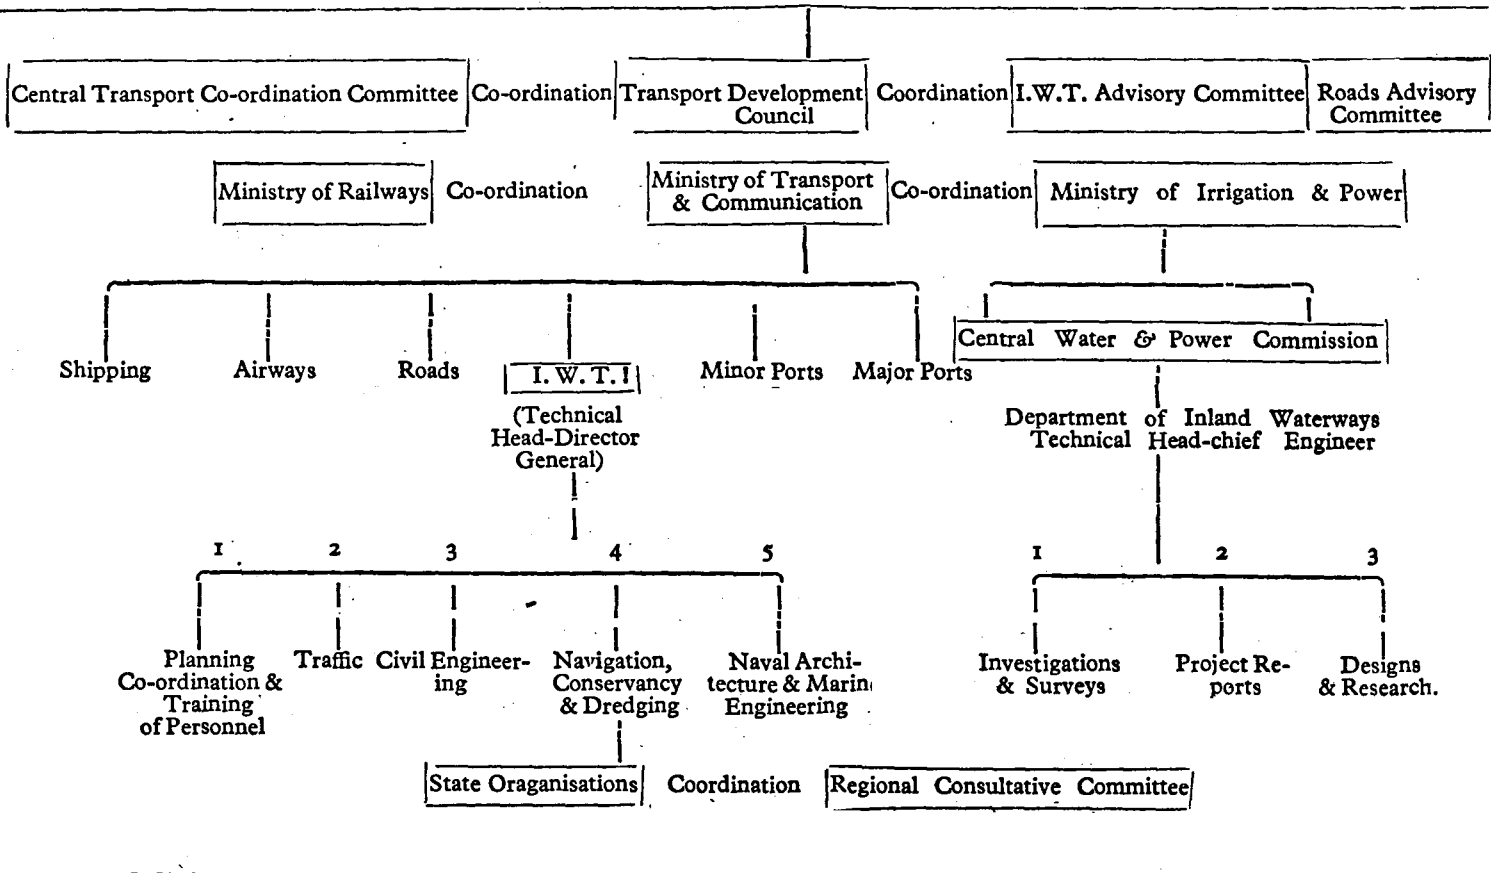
Central Transport Co-ordination Committee
Co-ordination
Transport Development Council
Coordination
I.W.T. Advisory Committee
Roads Advisory Committee

Ministry of Railways
Co-ordination
Ministry of Transport & Communication
Co-ordination
Ministry of Irrigation & Power

Shipping
Airways
Roads
I. W. T.
(Technical Head-Director General)
Minor Ports
Major Ports

Central Water & Power Commission
Department of Inland Waterways Technical Head-chief Engineer

1
2
3
4
5

Planning Co-ordination & Training of Personnel
Traffic
Civil Engineering
Navigation, Conservancy & Dredging
Naval Architecture & Marin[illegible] Engineering

1
2
3

Investigations & Surveys
Project Reports
Designs & Research.

State Oraganisations
Coordination
Regional Consultative Committee